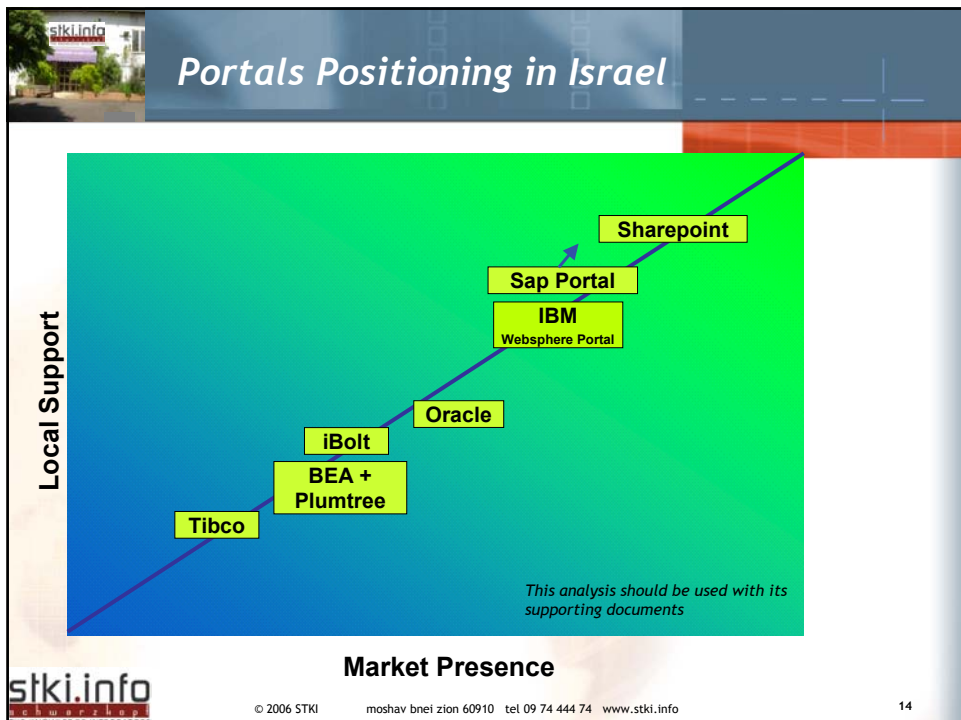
stki.info

Portals Positioning in Israel

Local Support

Sharepoint

Sap Portal

IBM
Websphere Portal

Oracle

iBolt

BEA +
Plumtree

Tibco

This analysis should be used with its supporting documents

Market Presence

stki.info

© 2006 STKI moshav bnei zion 60910 tel 09 74 444 74 www.stki.info

14